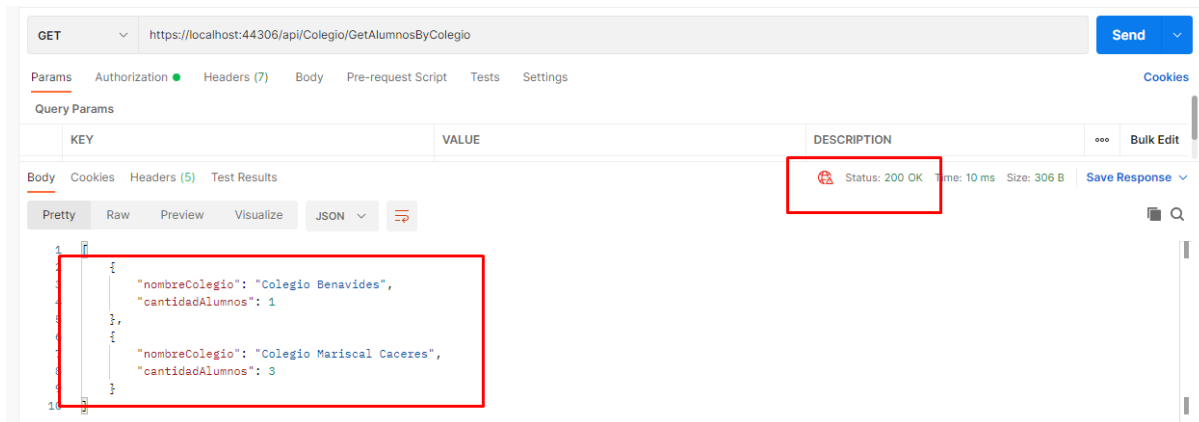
GET https://localhost:44306/api/Colegio/GetAlumnosByColegio

Send

Params Authorization Headers (7) Body Pre-request Script Tests Settings Cookies

Query Params

| KEY | VALUE | DESCRIPTION | ooo Bulk Edit |
|---|---|---|---|

Body Cookies Headers (5) Test Results

Status: 200 OK Time: 10 ms Size: 306 B Save Response

Pretty Raw Preview Visualize JSON

1 [
2 {
3 "nombreColegio": "Colegio Benavides",
4 "cantidadAlumnos": 1
5 },
6 {
7 "nombreColegio": "Colegio Mariscal Caceres",
8 "cantidadAlumnos": 3
9 }
10 ]